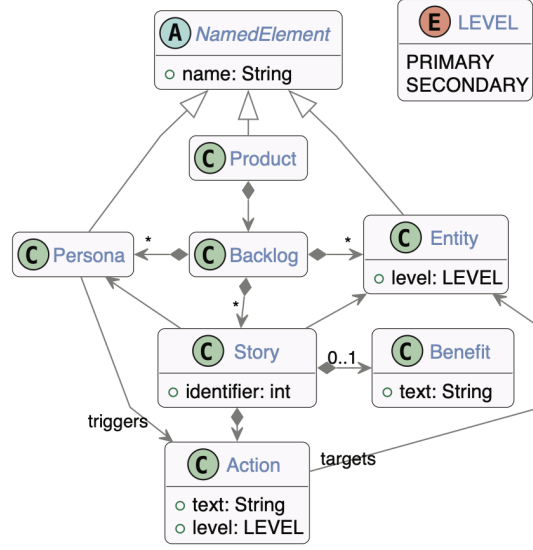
A NamedElement
name: String

E LEVEL
PRIMARY
SECONDARY

C Product

C Persona

C Backlog

C Entity
level: LEVEL

C Story
identifier: int

C Benefit
text: String

C Action
text: String
level: LEVEL

*
*
*
0..1
triggers
targets